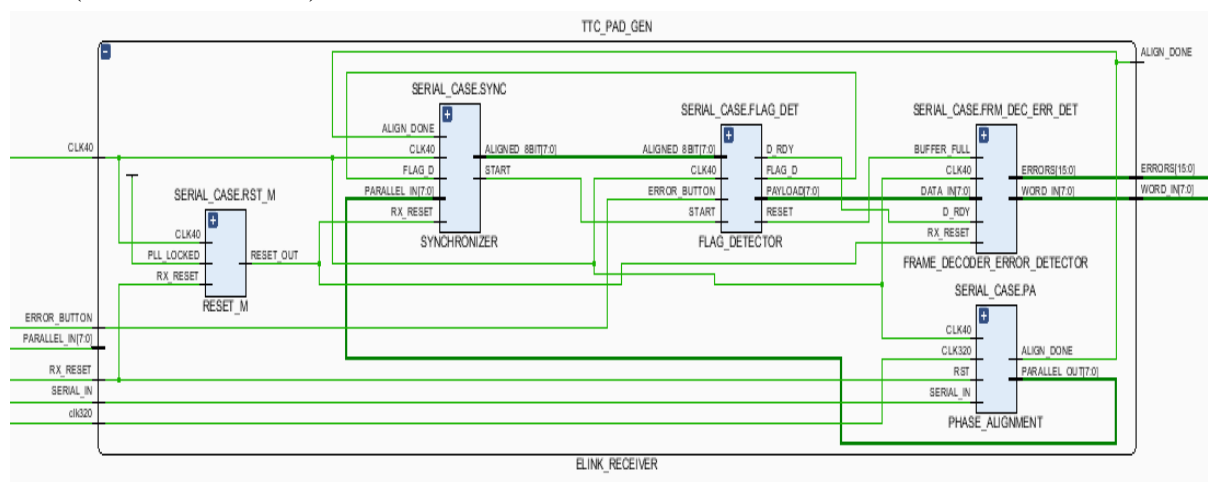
TTC_PAD_GEN

ALIGN_DONE

SERIAL_CASE.SYNC

SERIAL_CASE.FLAG_DET

SERIAL_CASE.FRM_DEC_ERR_DET

ALIGN_DONE
CLK40
FLAG_D
PARALLEL_IN[7:0]
RX_RESET
ALIGNED_8BIT[7:0]
START
SYNCHRONIZER

ALIGNED_8BIT[7:0]
CLK40
ERROR_BUTTON
START
D_RDY
FLAG_D
PAYLOAD[7:0]
RESET
FLAG_DETECTOR

BUFFER_FULL
CLK40
DATA_IN[7:0]
D_RDY
RX_RESET
ERRORS[15:0]
WORD_IN[7:0]
FRAME_DECODER_ERROR_DETECTOR

ERRORS[15:0]
WORD_IN[7:0]

CLK40

SERIAL_CASE.RST_M
CLK40
PLL_LOCKED
RX_RESET
RESET_OUT
RESET_M

SERIAL_CASE.PA
CLK40
CLK320
RST
SERIAL_IN
ALIGN_DONE
PARALLEL_OUT[7:0]
PHASE_ALIGNMENT

ERROR_BUTTON
PARALLEL_IN[7:0]
RX_RESET
SERIAL_IN
clk320

ELINK_RECEIVER